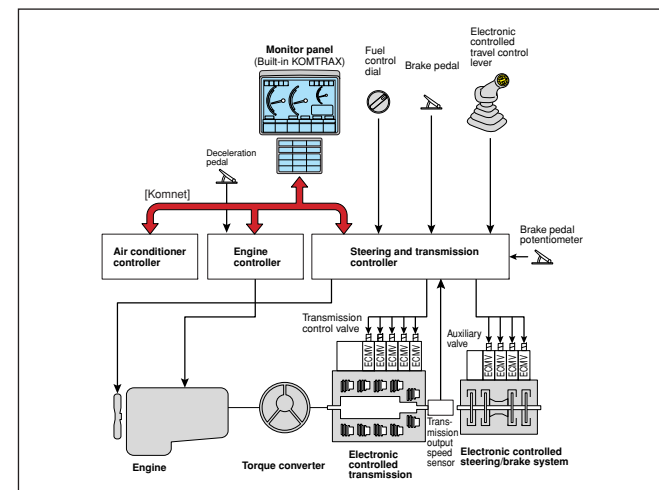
Monitor panel
(Built-in KOMTRAX)

Fuel control dial

Brake pedal

Electronic controlled travel control lever

Deceleration pedal

[Komnet]

Air conditioner controller

Engine controller

Steering and transmission controller

Brake pedal potentiometer

Transmission control valve

ECMV ECMV ECMV ECMV ECMV

Auxiliary valve

ECMV ECMV ECMV ECMV

Engine

Torque converter

Electronic controlled transmission

Transmission output speed sensor

Electronic controlled steering/brake system